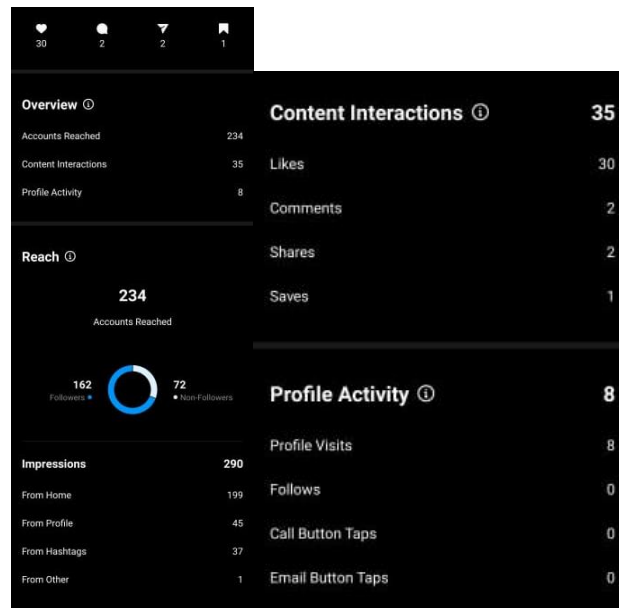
30 2 2 1

Overview ⓘ

| Accounts Reached | 234 |
|---|---|
| Content Interactions | 35 |
| Profile Activity | 8 |

Reach ⓘ

234
Accounts Reached

162
Followers

72
Non-Followers

| Impressions | 290 |
|---|---|
| From Home | 199 |
| From Profile | 45 |
| From Hashtags | 37 |
| From Other | 1 |

| Content Interactions ⓘ | 35 |
|---|---|
| Likes | 30 |
| Comments | 2 |
| Shares | 2 |
| Saves | 1 |

| Profile Activity ⓘ | 8 |
|---|---|
| Profile Visits | 8 |
| Follows | 0 |
| Call Button Taps | 0 |
| Email Button Taps | 0 |